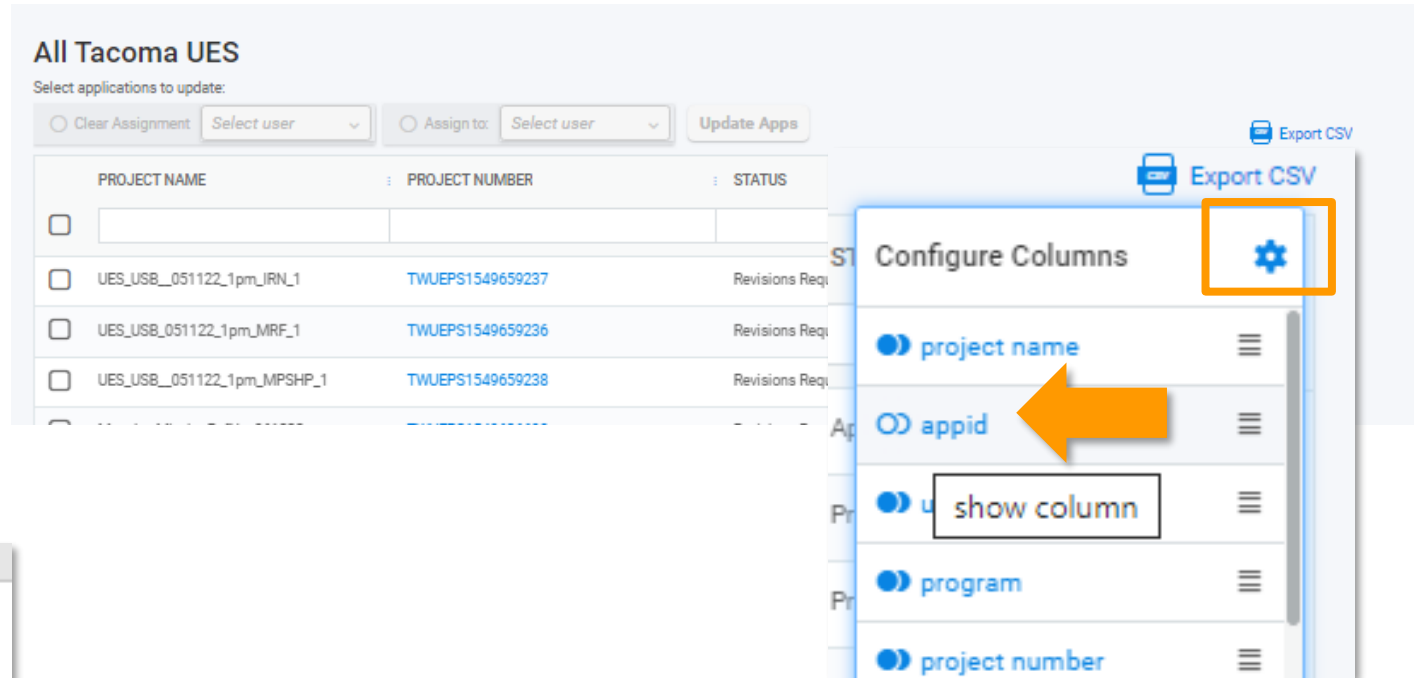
All Tacoma UES

Select applications to update:

Clear Assignment Select user

Assign to: Select user

Update Apps

Export CSV

| | PROJECT NAME | PROJECT NUMBER | STATUS |
|---|---|---|---|
| | | | |
| | UES_USB__051122_1pm_IRN_1 | TWUEPS1549659237 | Revisions Requ |
| | UES_USB_051122_1pm_MRF_1 | TWUEPS1549659236 | Revisions Requ |
| | UES_USB__051122_1pm_MPSHP_1 | TWUEPS1549659238 | Revisions Requ |

Export CSV

ST

Configure Columns

project name

Ap

appid

Pr

u show column

Pr

program

project number